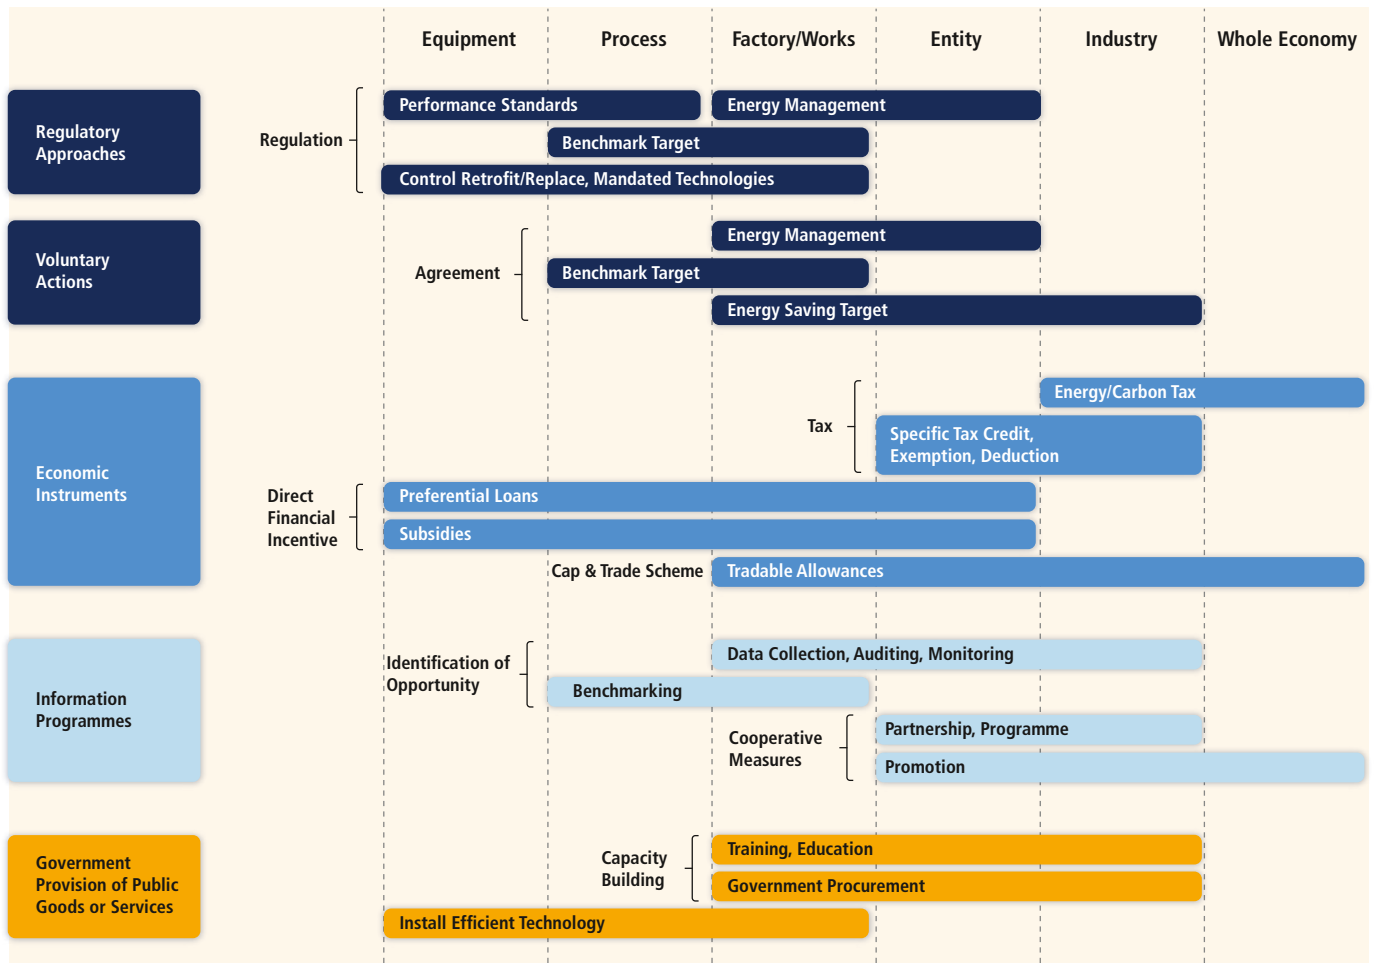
Equipment
Process
Factory/Works
Entity
Industry
Whole Economy

Regulatory Approaches

Regulation

Performance Standards

Energy Management

Benchmark Target

Control Retrofit/Replace, Mandated Technologies

Voluntary Actions

Agreement

Energy Management

Benchmark Target

Energy Saving Target

Economic Instruments

Tax

Energy/Carbon Tax

Specific Tax Credit, Exemption, Deduction

Direct Financial Incentive

Preferential Loans

Subsidies

Cap & Trade Scheme

Tradable Allowances

Information Programmes

Identification of Opportunity

Data Collection, Auditing, Monitoring

Benchmarking

Cooperative Measures

Partnership, Programme

Promotion

Government Provision of Public Goods or Services

Capacity Building

Training, Education

Government Procurement

Install Efficient Technology